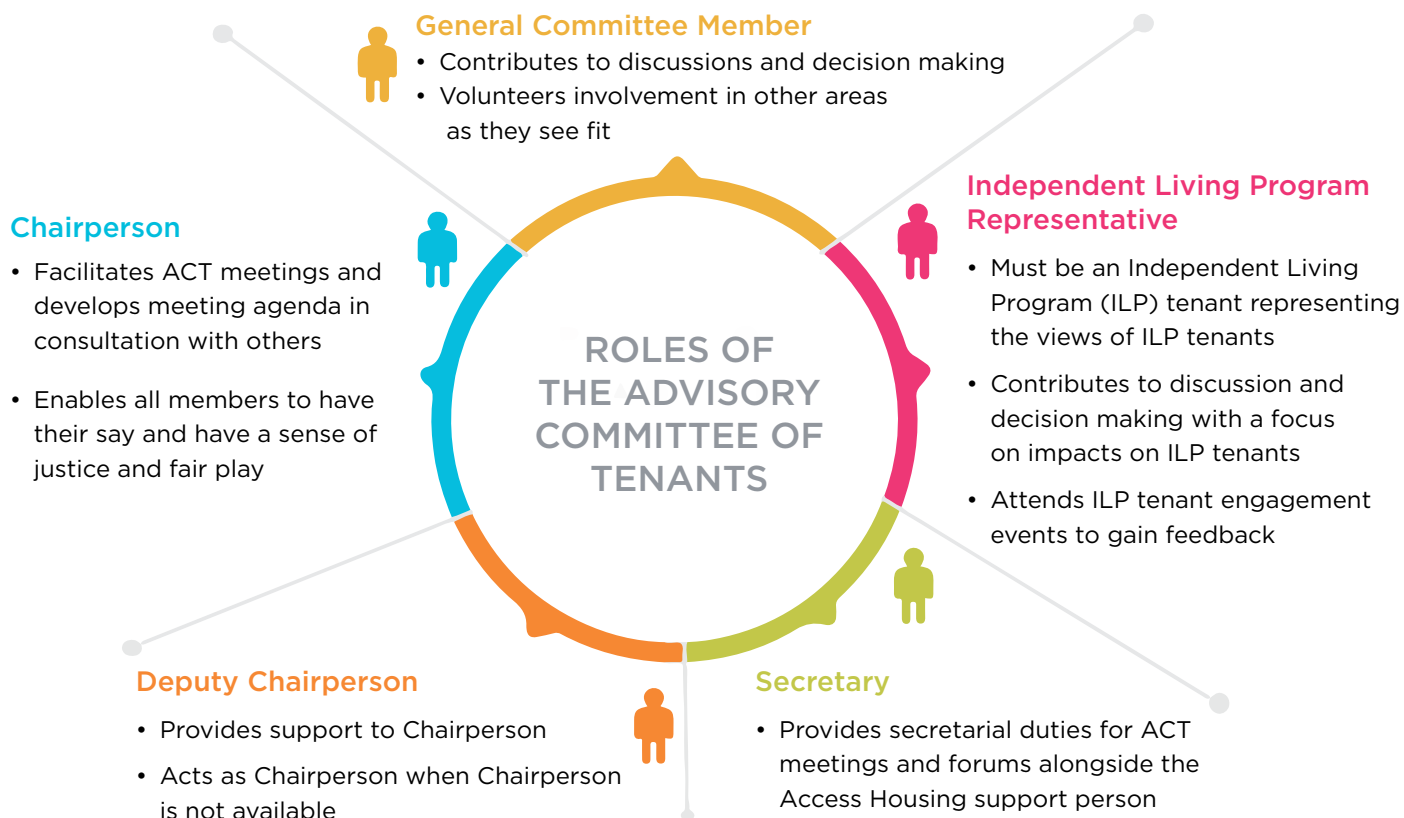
General Committee Member

• Contributes to discussions and decision making
• Volunteers involvement in other areas as they see fit

Chairperson

• Facilitates ACT meetings and develops meeting agenda in consultation with others
• Enables all members to have their say and have a sense of justice and fair play

ROLES OF THE ADVISORY COMMITTEE OF TENANTS

Independent Living Program Representative

• Must be an Independent Living Program (ILP) tenant representing the views of ILP tenants
• Contributes to discussion and decision making with a focus on impacts on ILP tenants
• Attends ILP tenant engagement events to gain feedback

Deputy Chairperson

• Provides support to Chairperson
• Acts as Chairperson when Chairperson is not available

Secretary

• Provides secretarial duties for ACT meetings and forums alongside the Access Housing support person